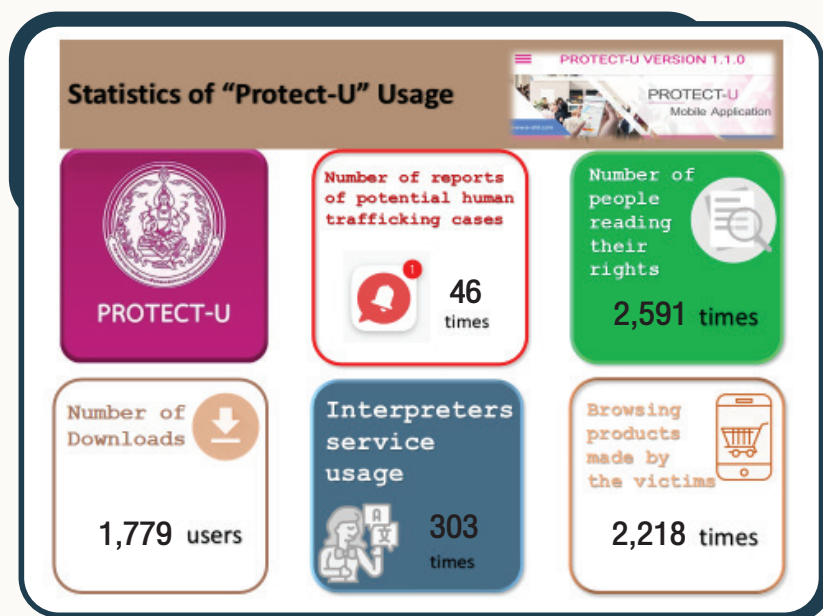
Statistics of "Protect-U" Usage

PROTECT-U VERSION 1.1.0

PROTECT-U
Mobile Application

PROTECT-U

Number of reports of potential human trafficking cases

1

46
times

Number of people reading their rights

2,591 times

Number of Downloads

1,779 users

Interpreters service usage

303
times

Browsing products made by the victims

2,218 times